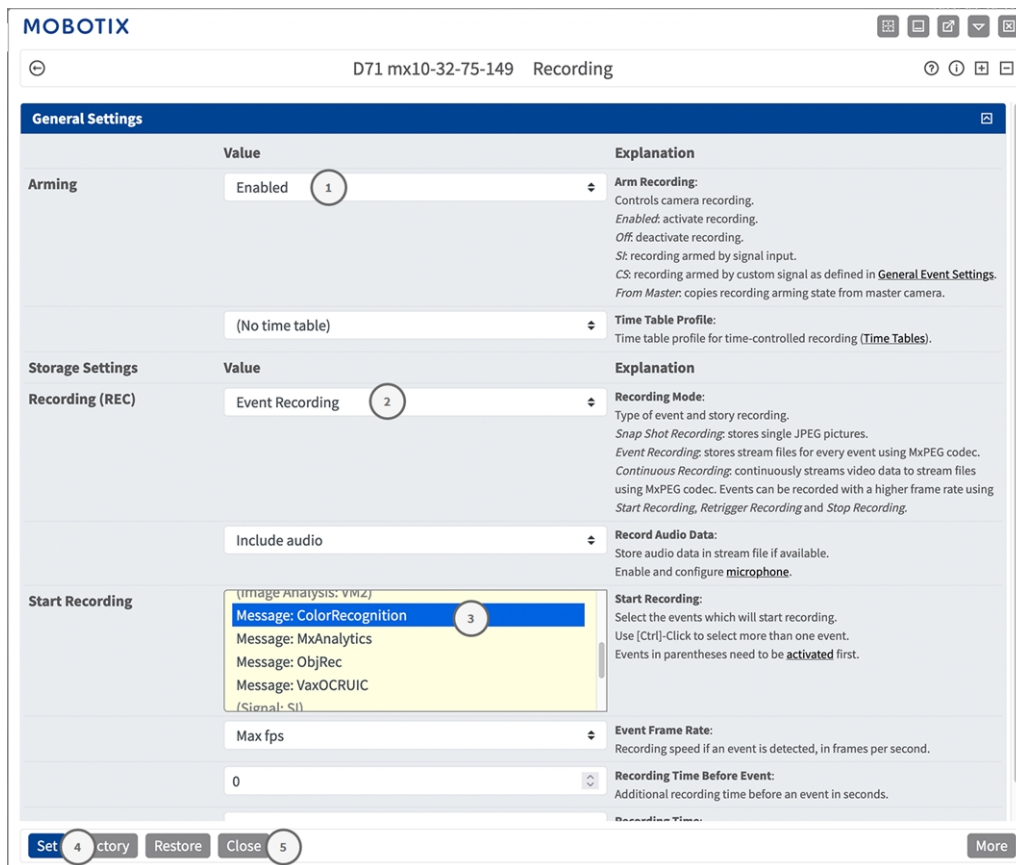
MOBOTIX

D71 mx10-32-75-149 Recording

General Settings

| | Value | Explanation |
|---|---|---|
| Arming | Enabled 1 | Arm Recording: Controls camera recording. *Enabled*: activate recording. *Off*: deactivate recording. *SI*: recording armed by signal input. *CS*: recording armed by custom signal as defined in General Event Settings. *From Master*: copies recording arming state from master camera. |
| | (No time table) | Time Table Profile: Time table profile for time-controlled recording (Time Tables). |
| Storage Settings | Value | Explanation |
| Recording (REC) | Event Recording 2 | Recording Mode: Type of event and story recording. *Snap Shot Recording*: stores single JPEG pictures. *Event Recording*: stores stream files for every event using MxPEG codec. *Continuous Recording*: continuously streams video data to stream files using MxPEG codec. Events can be recorded with a higher frame rate using *Start Recording*, *Retrigger Recording* and *Stop Recording*. |
| | Include audio | Record Audio Data: Store audio data in stream file if available. Enable and configure microphone. |
| Start Recording | (Image Analysis: VM2) Message: ColorRecognition 3 Message: MxAnalytics Message: ObjRec Message: VaxOCRUIC (Signal: SI) | Start Recording: Select the events which will start recording. Use [Ctrl]-Click to select more than one event. Events in parentheses need to be activated first. |
| | Max fps | Event Frame Rate: Recording speed if an event is detected, in frames per second. |
| | 0 | Recording Time Before Event: Additional recording time before an event in seconds. |
| | | Recording Time: |

Set 4 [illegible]ctory Restore Close 5 More